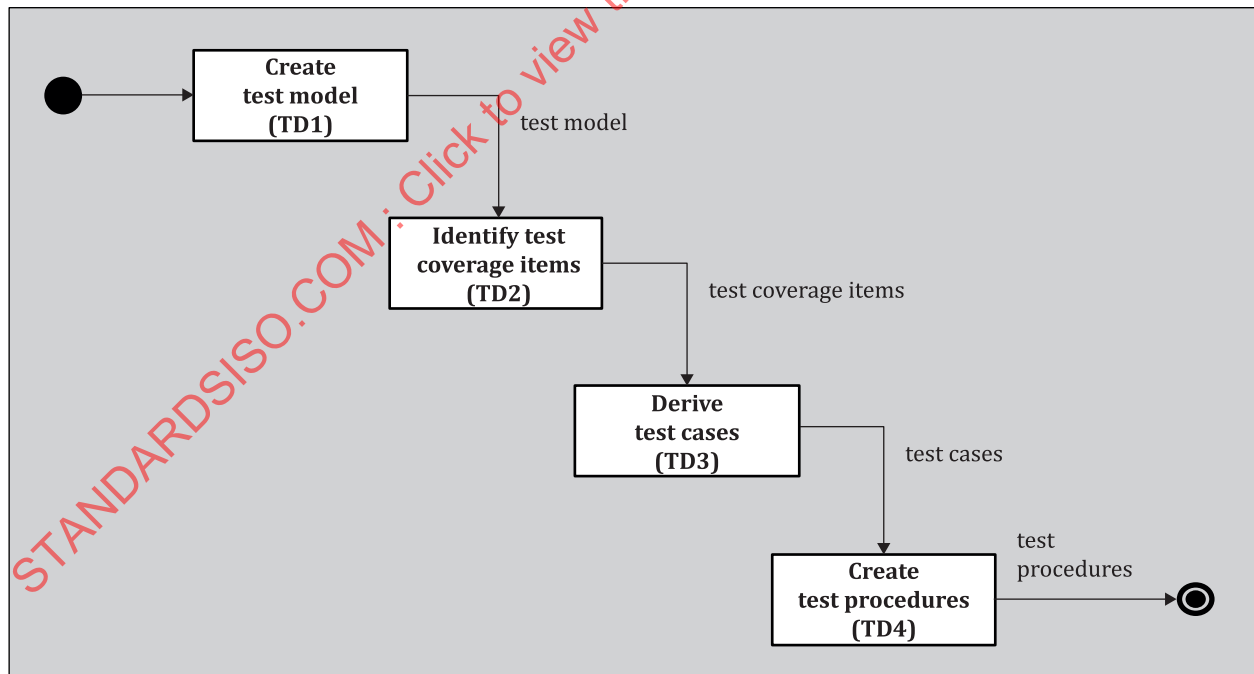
Create test model (TD1)

test model

Identify test coverage items (TD2)

test coverage items

Derive test cases (TD3)

test cases

Create test procedures (TD4)

test procedures

STANDARDSISO.COM : Click to view t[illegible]